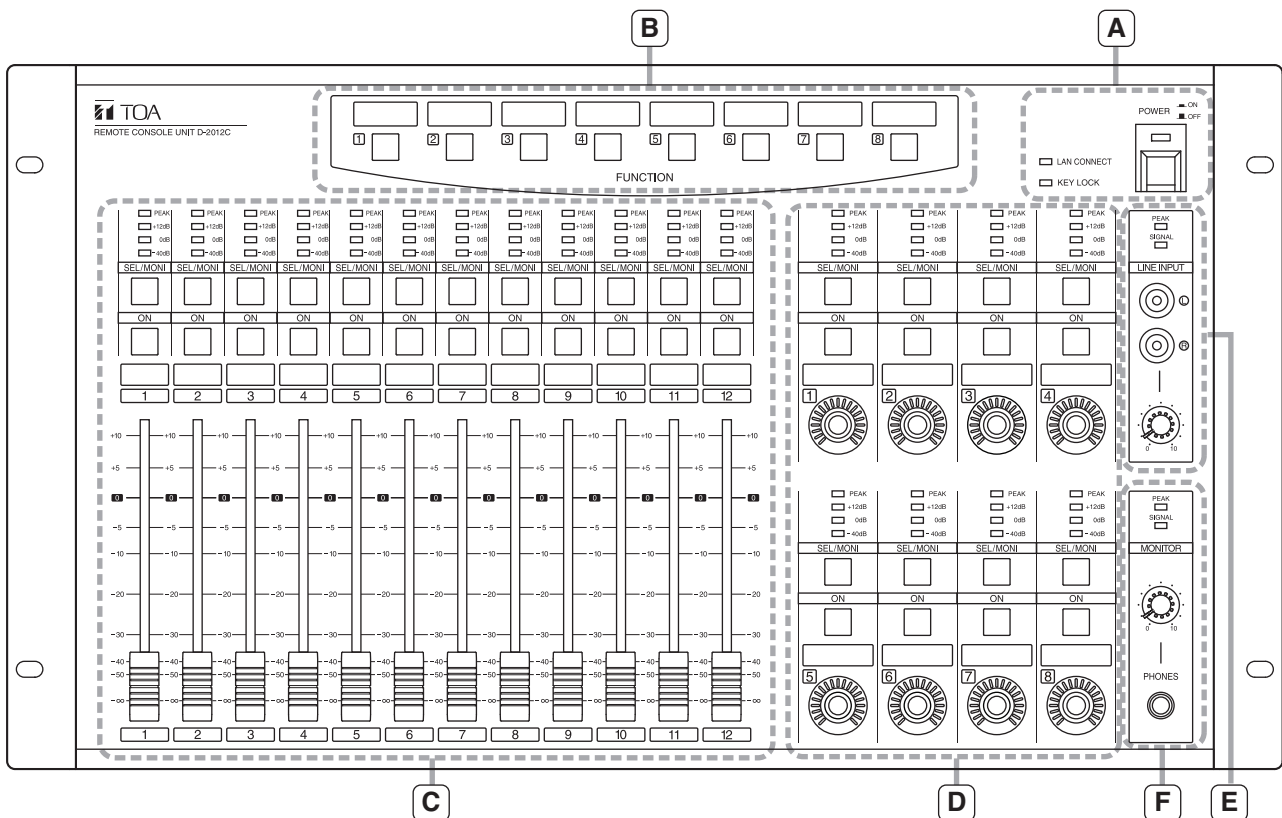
B

A

TOA
REMOTE CONSOLE UNIT D-2012C

1 2 3 4 5 6 7 8
FUNCTION

POWER ON OFF
LAN CONNECT
KEY LOCK

PEAK +12dB 0dB -40dB (×12)
SEL/MONI (×12)
ON (×12)
1 2 3 4 5 6 7 8 9 10 11 12

+10 +5 0 -5 -10 -20 -30 -40 -50 -∞ (×12)

1 2 3 4 5 6 7 8 9 10 11 12

PEAK +12dB 0dB -40dB (×4)
SEL/MONI (×4)
ON (×4)
1 2 3 4

PEAK +12dB 0dB -40dB (×4)
SEL/MONI (×4)
ON (×4)
5 6 7 8

PEAK
SIGNAL
LINE INPUT
L
R
0 10

PEAK
SIGNAL
MONITOR
0 10
PHONES

C

D

F

E